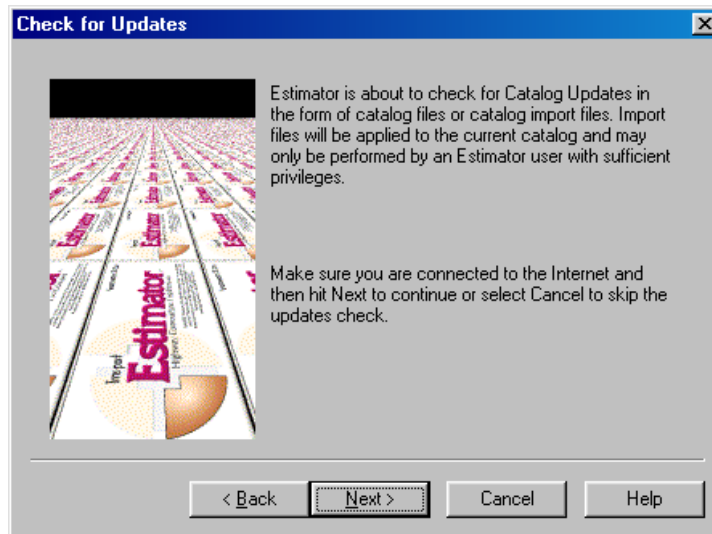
Check for Updates

Estimator is about to check for Catalog Updates in the form of catalog files or catalog import files. Import files will be applied to the current catalog and may only be performed by an Estimator user with sufficient privileges.

Make sure you are connected to the Internet and then hit Next to continue or select Cancel to skip the updates check.

Estimator

< Back
Next >
Cancel
Help